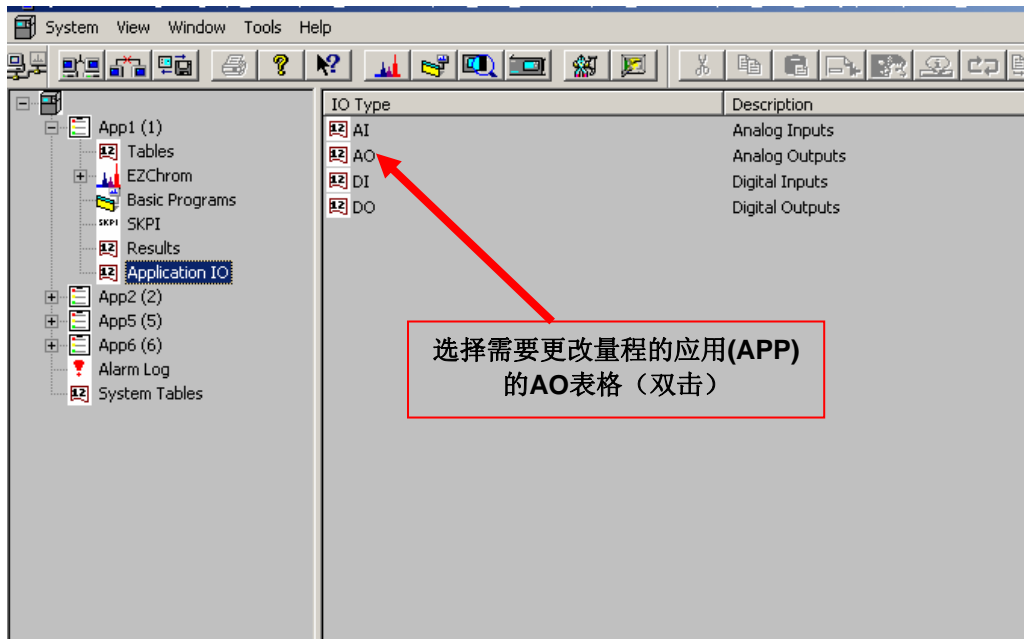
System View Window Tools Help

App1 (1)
Tables
EZChrom
Basic Programs
SKPI
Results
Application IO
App2 (2)
App5 (5)
App6 (6)
Alarm Log
System Tables

| IO Type | Description |
|---|---|
| AI | Analog Inputs |
| AO | Analog Outputs |
| DI | Digital Inputs |
| DO | Digital Outputs |

选择需要更改量程的应用(APP)的AO表格（双击）